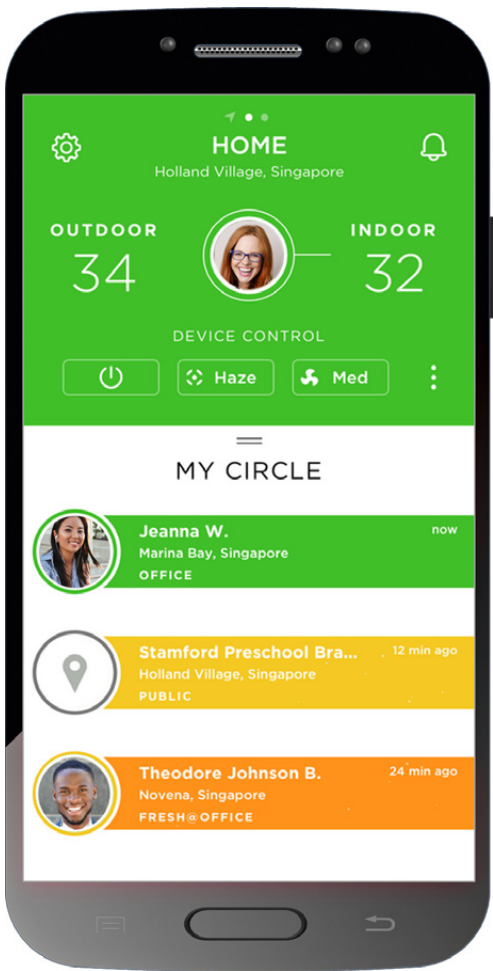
HOME
Holland Village, Singapore

OUTDOOR
34

INDOOR
32

DEVICE CONTROL

Haze

Med

MY CIRCLE

Jeanna W.
now
Marina Bay, Singapore
OFFICE

Stamford Preschool Bra...
12 min ago
Holland Village, Singapore
PUBLIC

Theodore Johnson B.
24 min ago
Novena, Singapore
FRESH@OFFICE